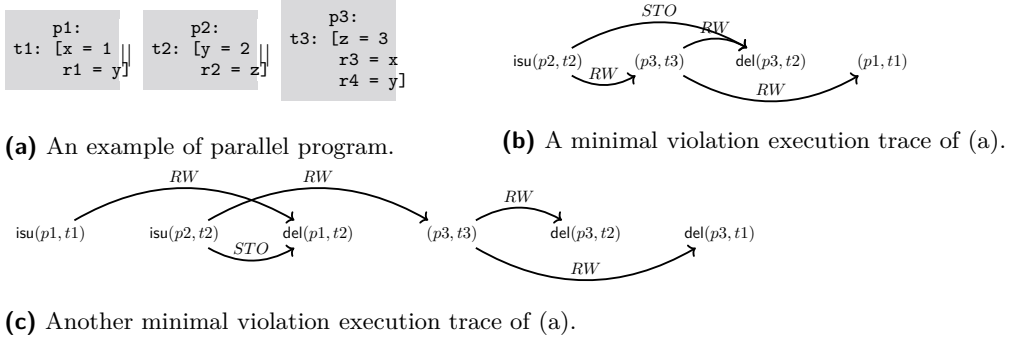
p1:
t1: [x = 1
r1 = y] ||

p2:
t2: [y = 2
r2 = z] ||

p3:
t3: [z = 3
r3 = x
r4 = y]

(a) An example of parallel program.

$STO$ $RW$ $\mathsf{isu}(p2, t2)$ $RW$ $(p3, t3)$ $\mathsf{del}(p3, t2)$ $(p1, t1)$ $RW$

(b) A minimal violation execution trace of (a).

$RW$ $RW$ $\mathsf{isu}(p1, t1)$ $\mathsf{isu}(p2, t2)$ $\mathsf{del}(p1, t2)$ $STO$ $(p3, t3)$ $RW$ $\mathsf{del}(p3, t2)$ $\mathsf{del}(p3, t1)$ $RW$

(c) Another minimal violation execution trace of (a).